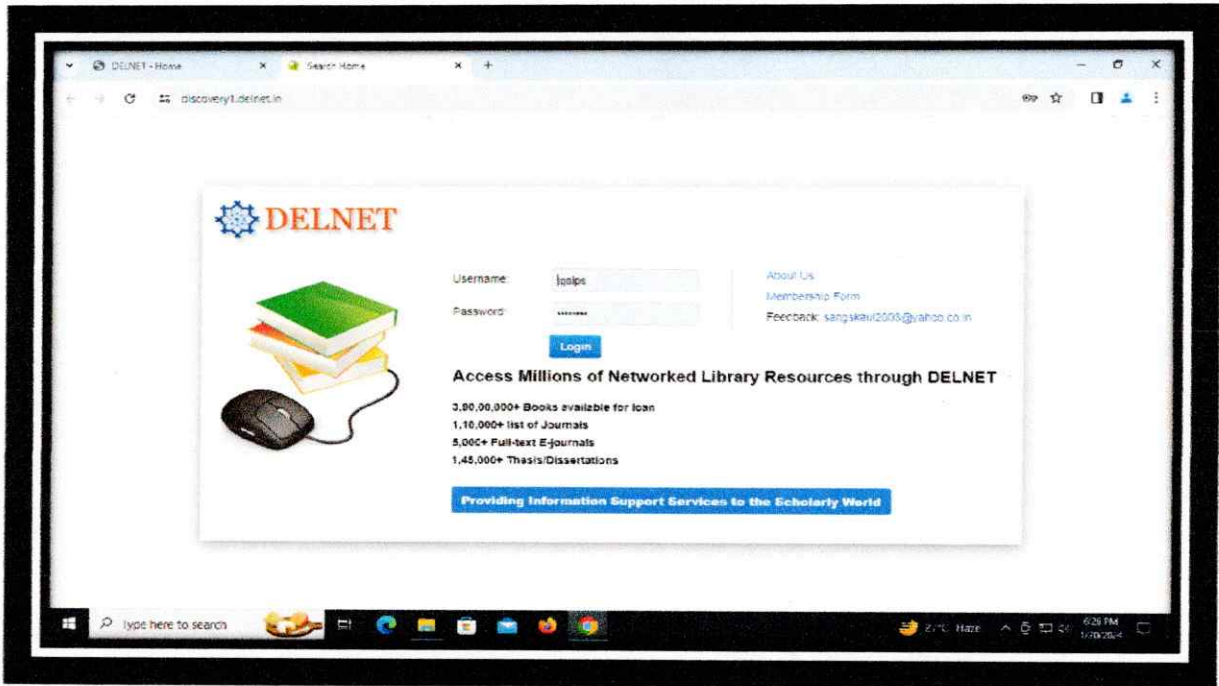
DELNET - Home
Search Home
discovery1.delnet.in

DELNET

Username: lgalps
Password: ••••••••
Login

About Us
Membership Form
Feedback: sangskaul2003@yahoo.co.in

Access Millions of Networked Library Resources through DELNET

3,90,00,000+ Books available for loan
1,10,000+ list of Journals
5,000+ Full-text E-journals
1,45,000+ Thesis/Dissertations

Providing Information Support Services to the Scholarly World

Type here to search
27°C Haze
6:26 PM
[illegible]